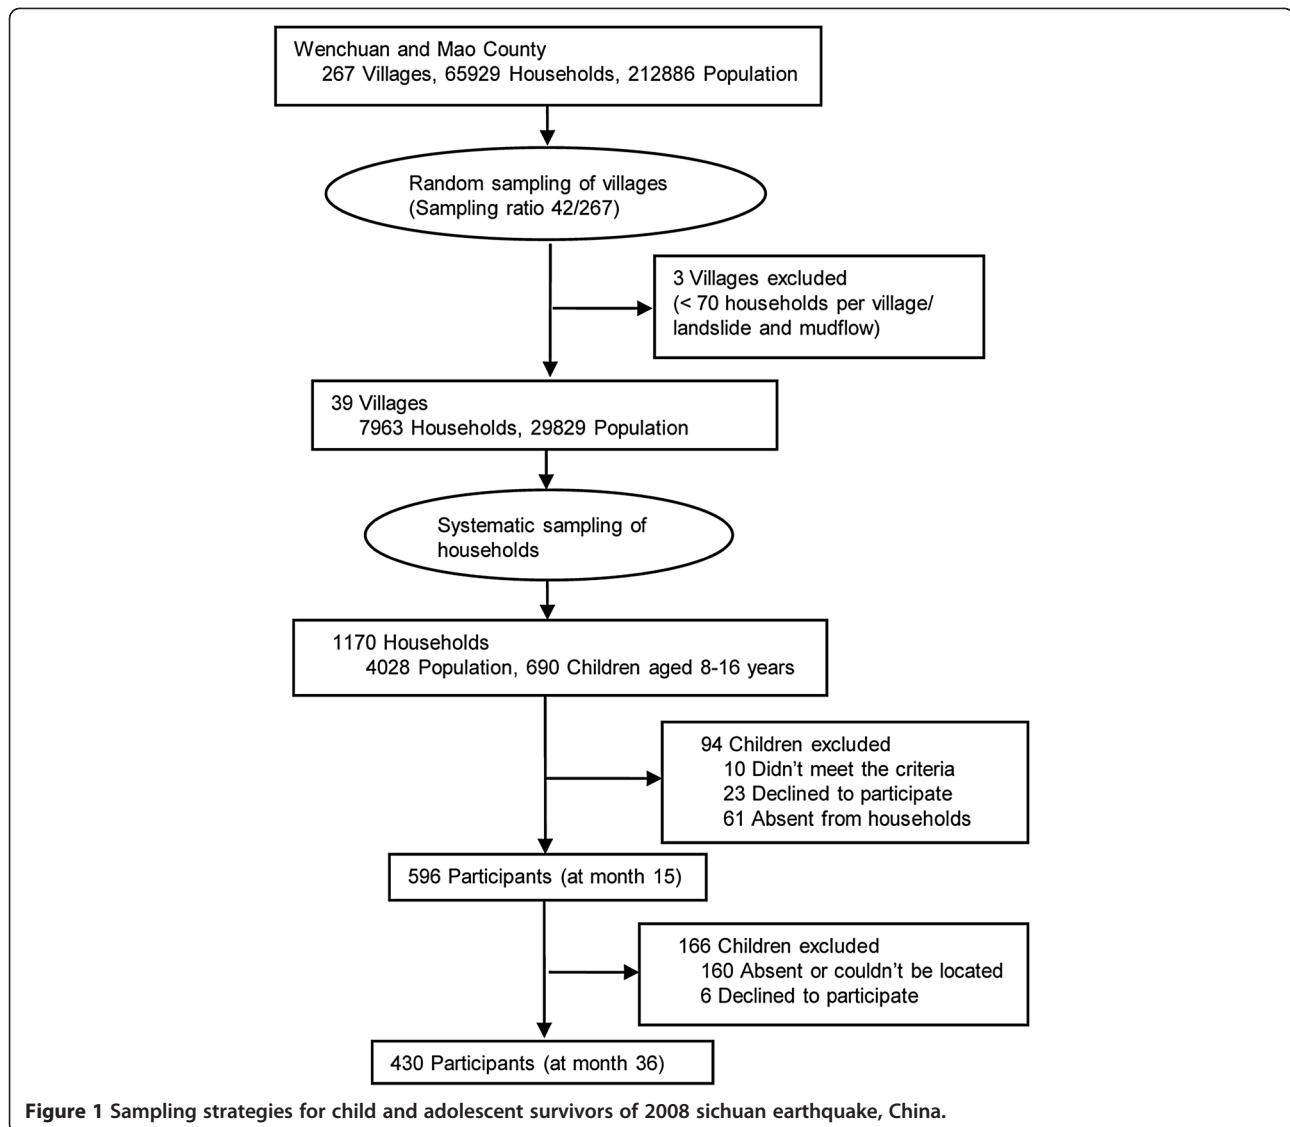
Wenchuan and Mao County
267 Villages, 65929 Households, 212886 Population

Random sampling of villages
(Sampling ratio 42/267)

3 Villages excluded
(< 70 households per village/ landslide and mudflow)

39 Villages
7963 Households, 29829 Population

Systematic sampling of households

1170 Households
4028 Population, 690 Children aged 8-16 years

94 Children excluded
10 Didn't meet the criteria
23 Declined to participate
61 Absent from households

596 Participants (at month 15)

166 Children excluded
160 Absent or couldn't be located
6 Declined to participate

430 Participants (at month 36)

Figure 1 Sampling strategies for child and adolescent survivors of 2008 sichuan earthquake, China.